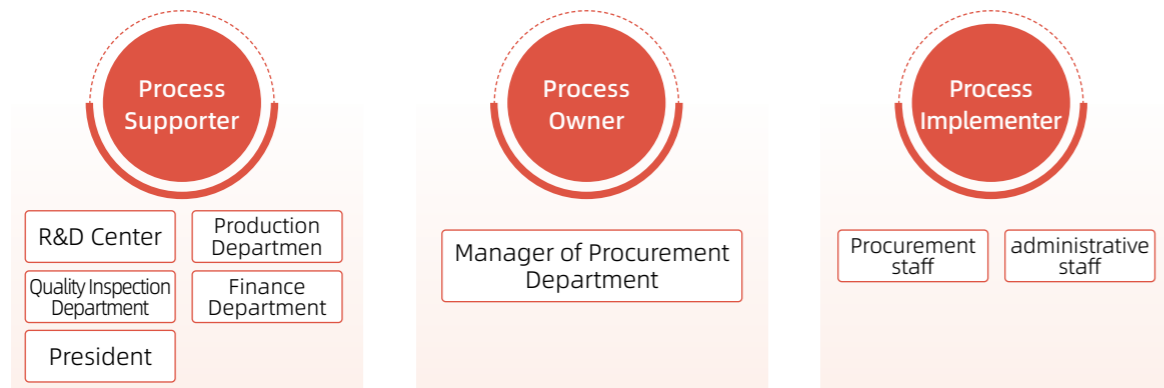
Process Supporter

R&D Center

Production Departmen

Quality Inspection Department

Finance Department

President

Process Owner

Manager of Procurement Department

Process Implementer

Procurement staff

administrative staff